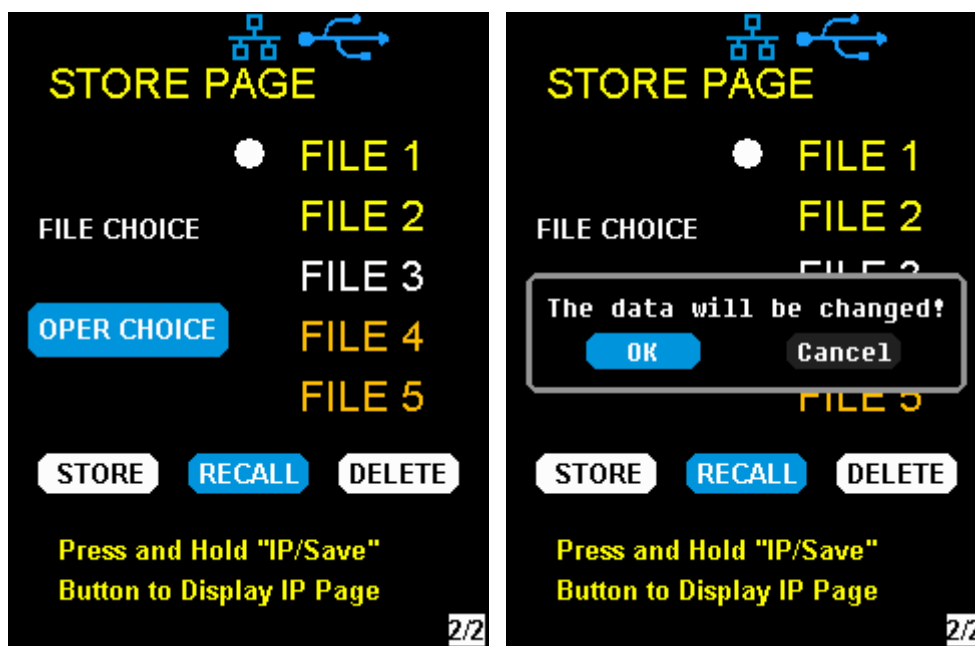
STORE PAGE

FILE 1
FILE CHOICE
FILE 2
FILE 3
OPER CHOICE
FILE 4
FILE 5

STORE RECALL DELETE

Press and Hold "IP/Save" Button to Display IP Page

2/2

STORE PAGE

FILE 1
FILE CHOICE
FILE 2
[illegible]

The data will be changed!
OK Cancel

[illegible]

STORE RECALL DELETE

Press and Hold "IP/Save" Button to Display IP Page

2/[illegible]